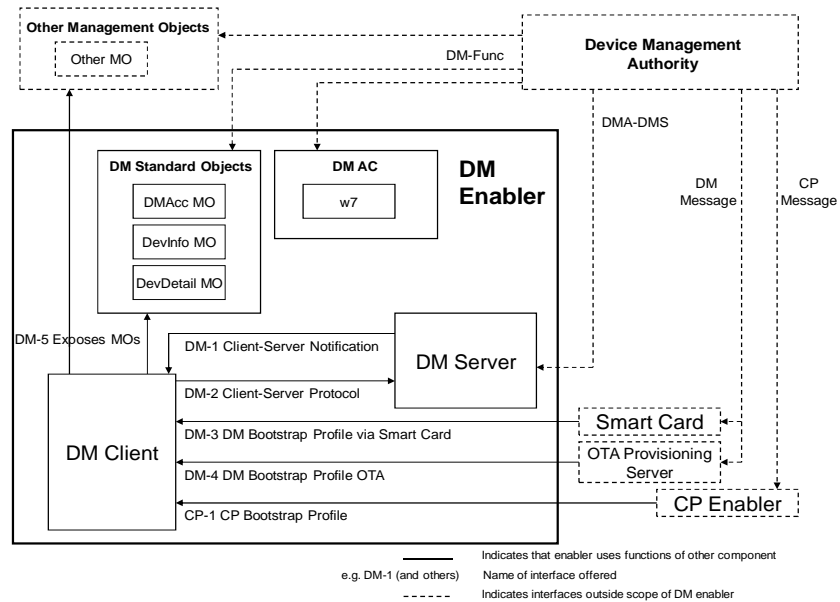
Other Management Objects

Other MO

Device Management Authority

DM-Func

DMA-DMS

DM Standard Objects

DMAcc MO

DevInfo MO

DevDetail MO

DM AC

w7

DM Enabler

DM Message

CP Message

DM-5 Exposes MOs

DM-1 Client-Server Notification

DM Server

DM-2 Client-Server Protocol

DM Client

Smart Card

DM-3 DM Bootstrap Profile via Smart Card

OTA Provisioning Server

DM-4 DM Bootstrap Profile OTA

CP Enabler

CP-1 CP Bootstrap Profile

Indicates that enabler uses functions of other component

e.g. DM-1 (and others) Name of interface offered

Indicates interfaces outside scope of DM enabler